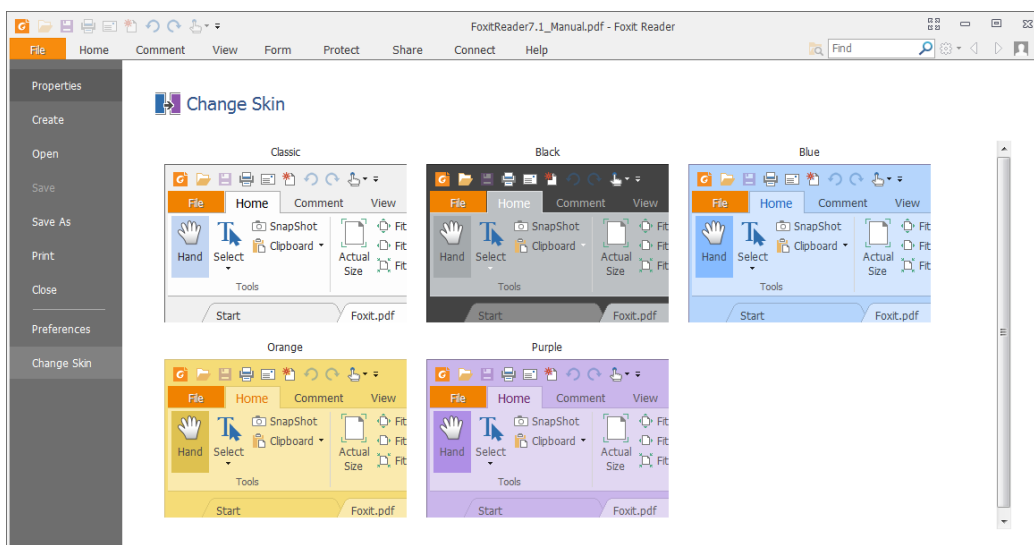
FoxitReader7.1_Manual.pdf - Foxit Reader

File Home Comment View Form Protect Share Connect Help

Find

Properties
Create
Open
Save
Save As
Print
Close
Preferences
Change Skin

Change Skin

Classic

File Home Comment View
Hand Select SnapShot Clipboard Actual Size Fit Fit Fit
Tools
Start Foxit.pdf

Black

File Home Comment View
Hand Select SnapShot Clipboard Actual Size Fit Fit Fit
Tools
Start Foxit.pdf

Blue

File Home Comment View
Hand Select SnapShot Clipboard Actual Size Fit Fit Fit
Tools
Start Foxit.pdf

Orange

File Home Comment View
Hand Select SnapShot Clipboard Actual Size Fit Fit Fit
Tools
Start Foxit.pdf

Purple

File Home Comment View
Hand Select SnapShot Clipboard Actual Size Fit Fit Fit
Tools
Start Foxit.pdf